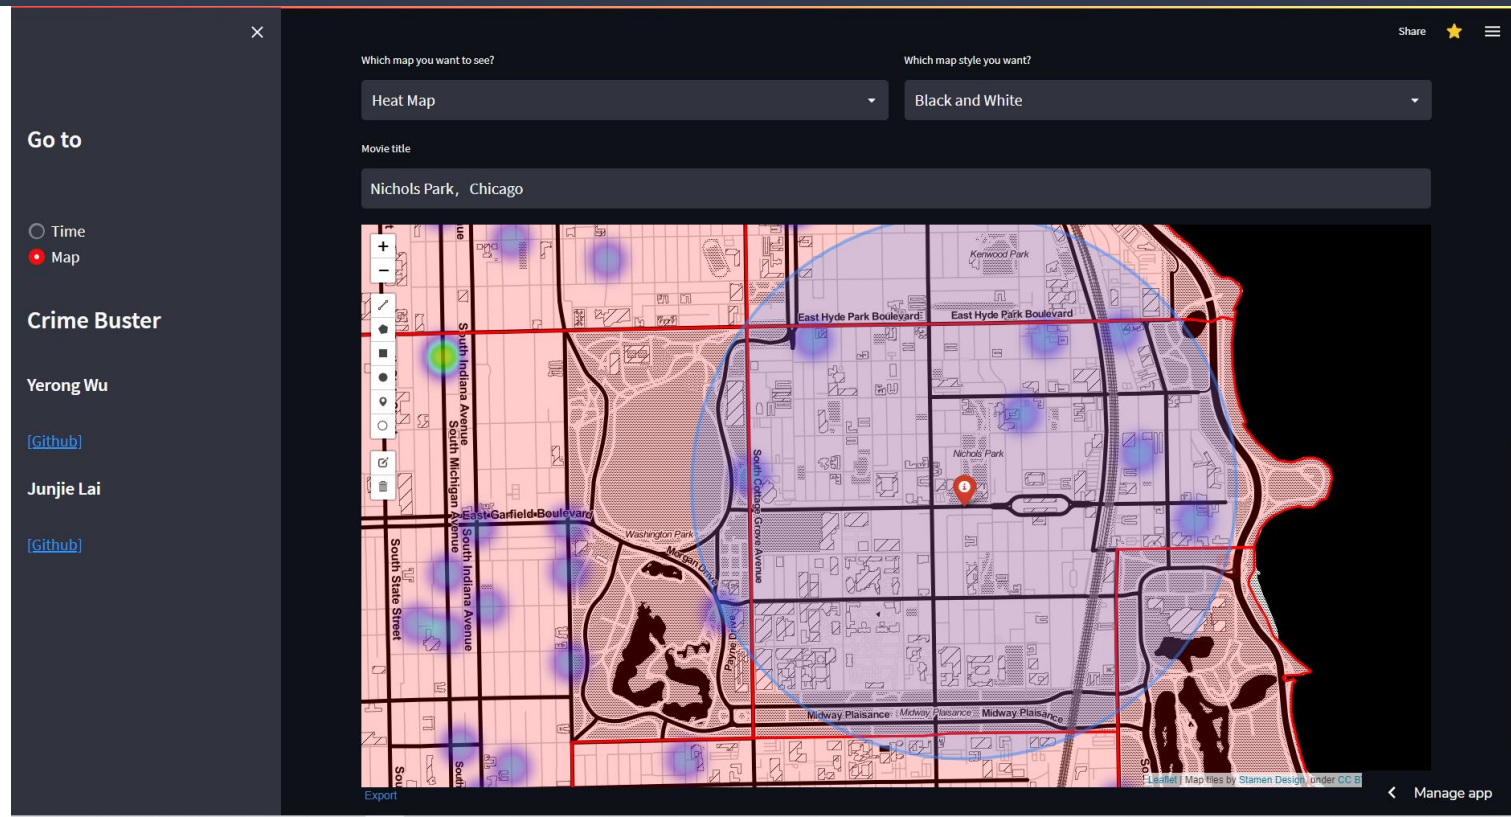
×

Go to

Time
Map

Crime Buster

Yerong Wu

[Github]

Junjie Lai

[Github]

Share

Which map you want to see?

Heat Map

Which map style you want?

Black and White

Movie title

Nichols Park, Chicago

+
−

East Hyde Park Boulevard
East Hyde Park Boulevard
Kenwood Park
South Indiana Avenue
South Michigan Avenue
South Cottage Grove Avenue
Nichols Park
East Garfield Boulevard
Washington Park
South State Street
South Indiana Avenue
Payne Drive
Midway Plaisance
Midway Plaisance
Midway Plaisance

Leaflet | Map tiles by Stamen Design, under CC B

Export

Manage app